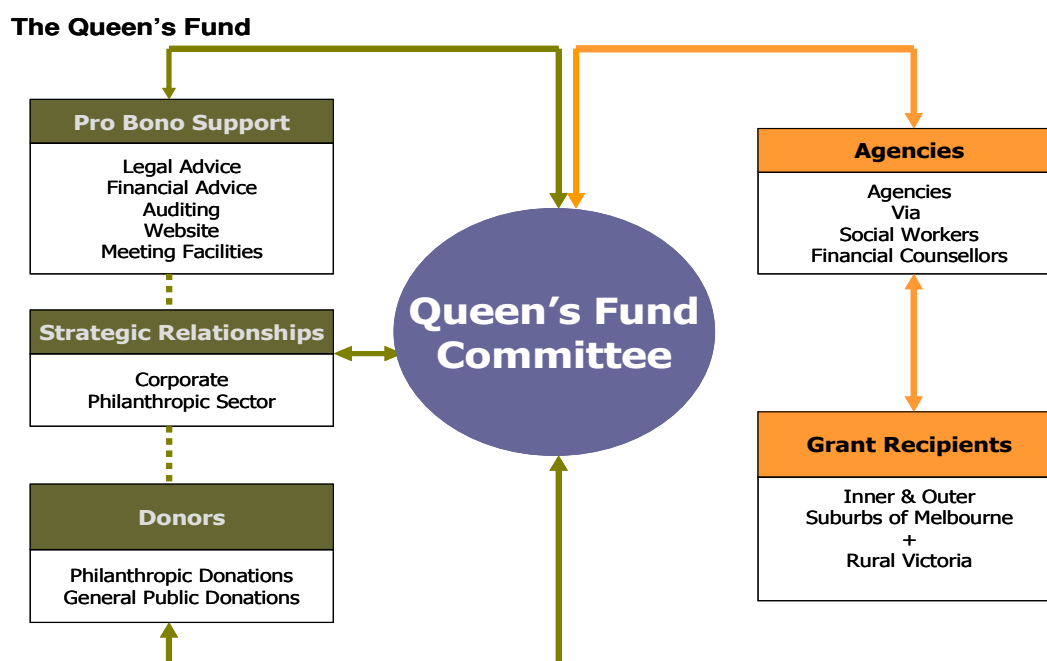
The Queen's Fund

Pro Bono Support

Legal Advice
Financial Advice
Auditing
Website
Meeting Facilities

Strategic Relationships

Corporate
Philanthropic Sector

Donors

Philanthropic Donations
General Public Donations

Queen's Fund Committee

Agencies

Agencies
Via
Social Workers
Financial Counsellors

Grant Recipients

Inner & Outer
Suburbs of Melbourne
+
Rural Victoria